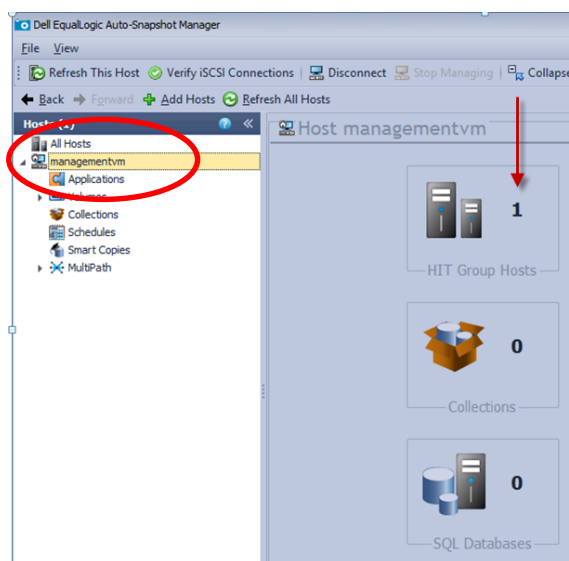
Dell EqualLogic Auto-Snapshot Manager

File View

Refresh This Host Verify iSCSI Connections Disconnect Stop Managing Collapse

Back Forward Add Hosts Refresh All Hosts

Hosts (1)

All Hosts

managementvm

Applications

Volumes

Collections

Schedules

Smart Copies

MultiPath

Host managementvm

1

HIT Group Hosts

0

Collections

0

SQL Databases